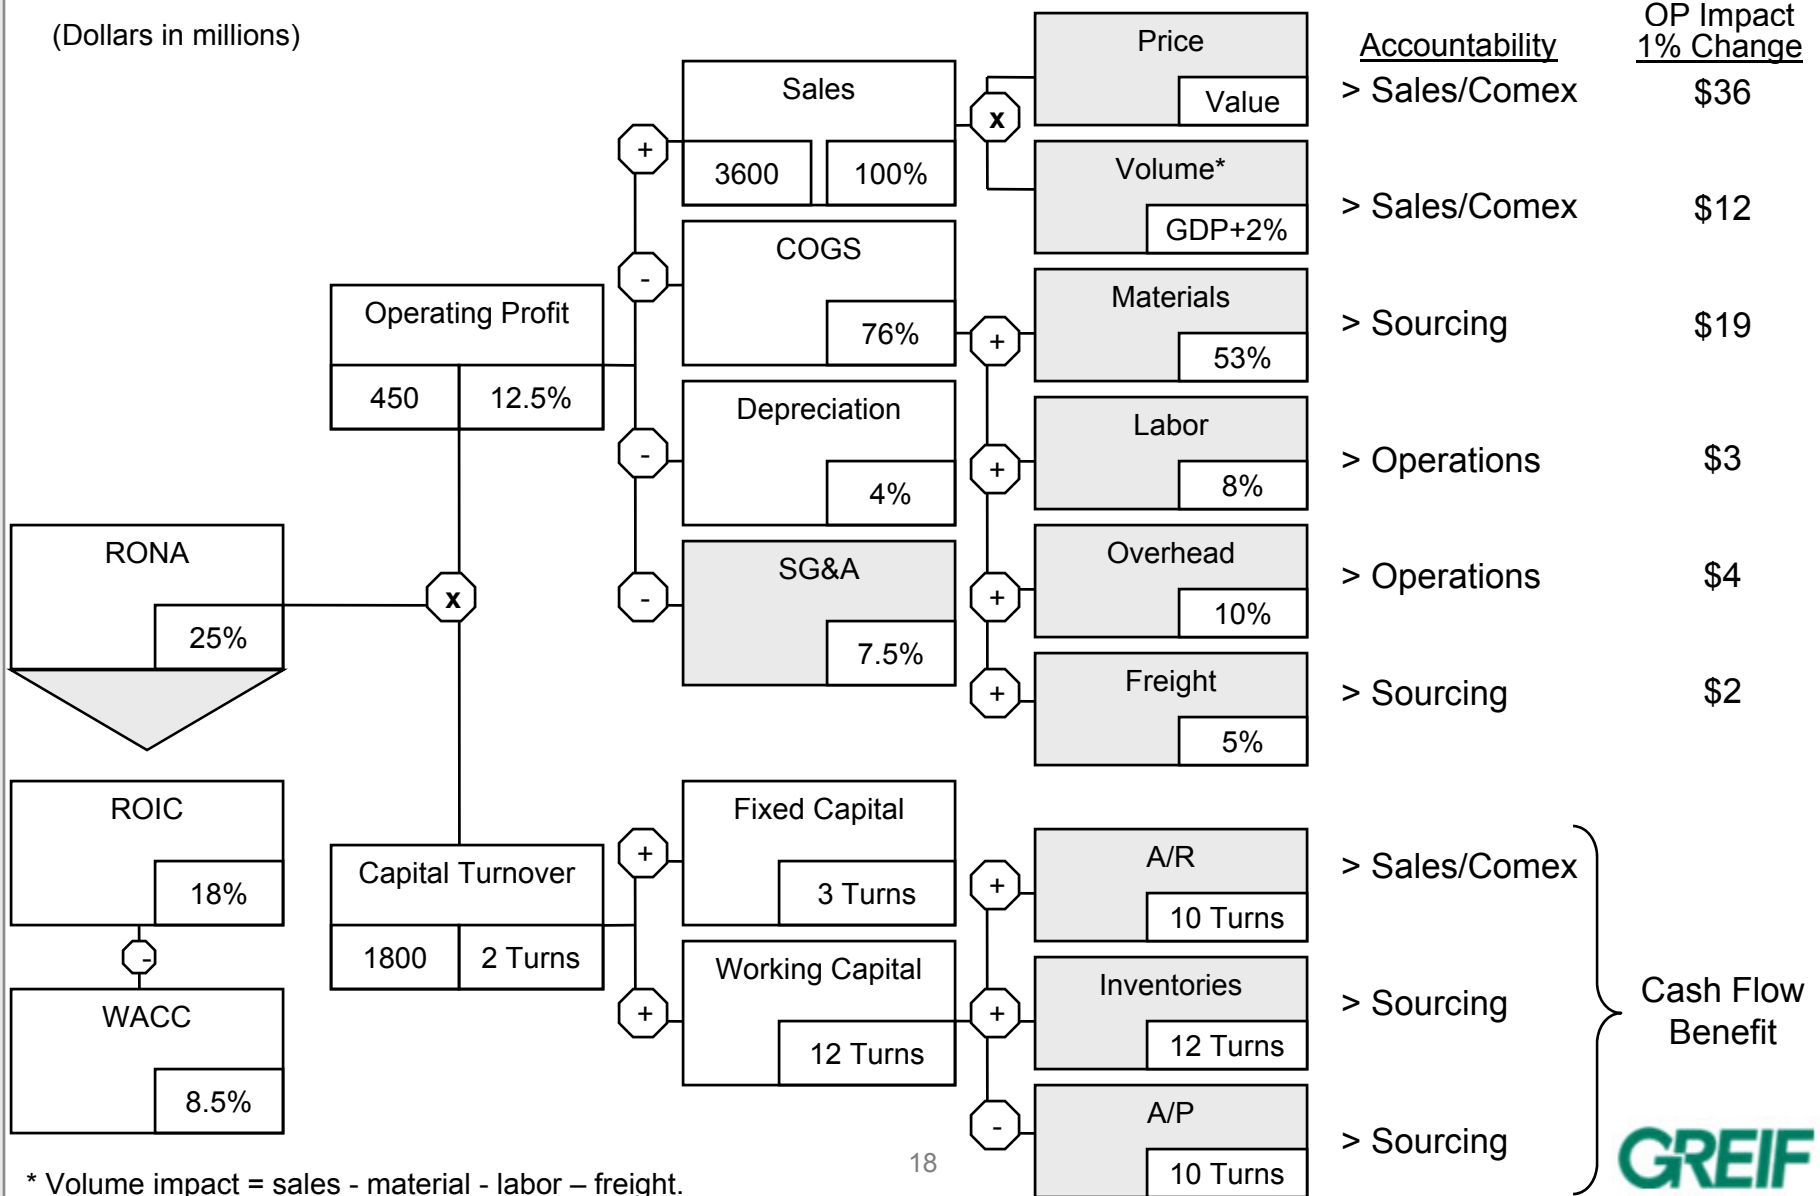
(Dollars in millions)

Price
Value

Sales
3600
100%

x

Volume*
GDP+2%

Accountability
> Sales/Comex
> Sales/Comex

OP Impact 1% Change
$36
$12

+

COGS
76%

Operating Profit
450
12.5%

-

+

Materials
53%

> Sourcing
$19

Depreciation
4%

-

+

Labor
8%

> Operations
$3

RONA
25%

x

SG&A
7.5%

-

+

Overhead
10%

> Operations
$4

+

Freight
5%

> Sourcing
$2

ROIC
18%

-

WACC
8.5%

Capital Turnover
1800
2 Turns

+

Fixed Capital
3 Turns

+

Working Capital
12 Turns

+

A/R
10 Turns

> Sales/Comex

+

Inventories
12 Turns

> Sourcing

-

A/P
10 Turns

> Sourcing

Cash Flow Benefit

18

* Volume impact = sales - material - labor – freight.

GREIF